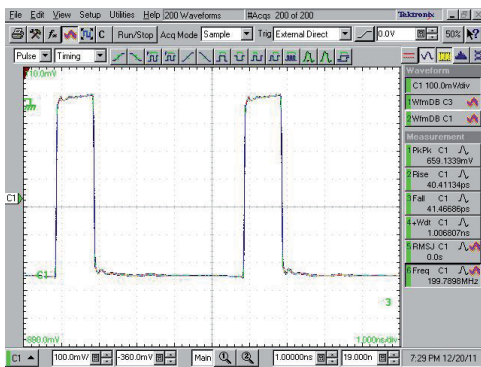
File Edit View Setup Utilities Help 200 Waveforms #Acqs 200 of 200 Tektronix

C Run/Stop Acq Mode Sample Trig External Direct 0.0V 50%

Pulse Timing

100.0mV

C1

-1

-800.0mV

3

1.000ns/div

Waveform
C1 100.0mV/div
1 WfmDB C3
2 WfmDB C1

Measurement
1 PkPk C1
659.1339mV
2 Rise C1
40.41134ps
3 Fall C1
41.46686ps
4 +Wdt C1
1.00680?ns
5 RMSJ C1
0.0s
6 Freq C1
199.7898MHz

C1 100.0mV -360.0mV Main 1.00000ns 19.000n 7:29 PM 12/20/11